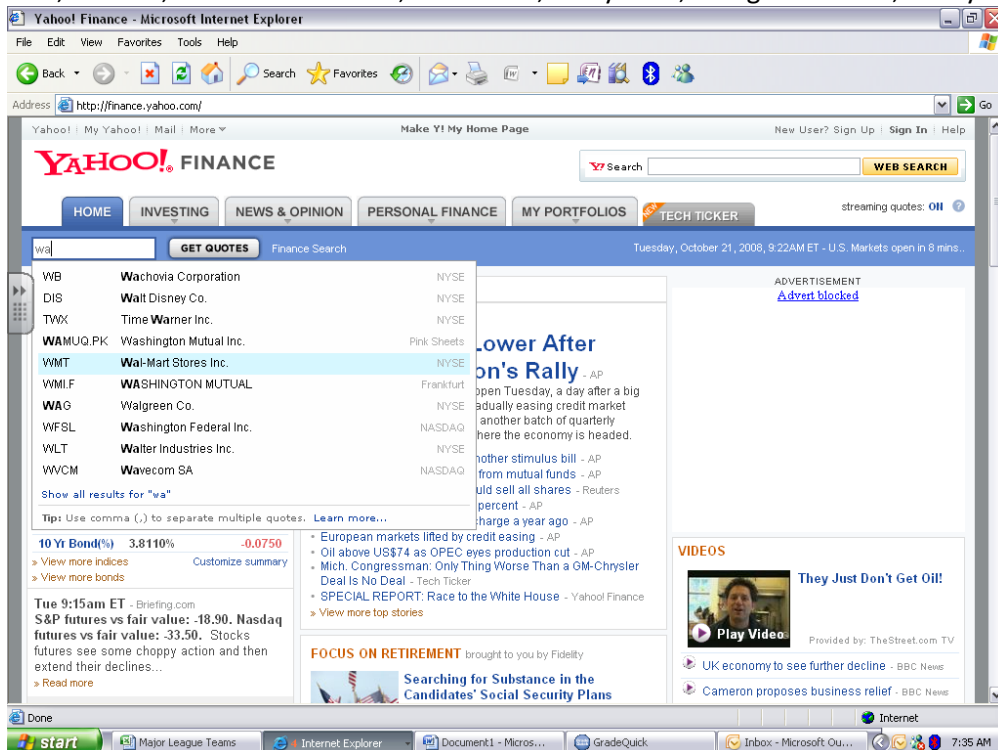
Yahoo! Finance - Microsoft Internet Explorer

File Edit View Favorites Tools Help

Back Search Favorites

Address http://finance.yahoo.com/ Go

Yahoo! | My Yahoo! | Mail | More

Make Y! My Home Page

New User? Sign Up | Sign In | Help

YAHOO! FINANCE

Search WEB SEARCH

HOME INVESTING NEWS & OPINION PERSONAL FINANCE MY PORTFOLIOS TECH TICKER

streaming quotes: ON

wa GET QUOTES Finance Search

Tuesday, October 21, 2008, 9:22AM ET - U.S. Markets open in 8 mins.

| | | |
|---|---|---|
| WB | Wachovia Corporation | NYSE |
| DIS | Walt Disney Co. | NYSE |
| TWX | Time Warner Inc. | NYSE |
| WAMUQ.PK | Washington Mutual Inc. | Pink Sheets |
| WMT | Wal-Mart Stores Inc. | NYSE |
| WMI.F | WASHINGTON MUTUAL | Frankfurt |
| WAG | Walgreen Co. | NYSE |
| WFSL | Washington Federal Inc. | NASDAQ |
| WLT | Walter Industries Inc. | NYSE |
| WVCM | Wavecom SA | NASDAQ |

Show all results for "wa"

Tip: Use comma (,) to separate multiple quotes. Learn more...

ADVERTISEMENT
Advert blocked

Lower After
on's Rally - AP
open Tuesday, a day after a big
adually easing credit market
another batch of quarterly
here the economy is headed.

nother stimulus bill - AP
from mutual funds - AP
uld sell all shares - Reuters
percent - AP
charge a year ago - AP

10 Yr Bond(%) 3.8110% -0.0750
» View more indices Customize summary
» View more bonds

Tue 9:15am ET - Briefing.com
S&P futures vs fair value: -18.90. Nasdaq futures vs fair value: -33.50. Stocks futures see some choppy action and then extend their declines...
» Read more

• European markets lifted by credit easing - AP
• Oil above US$74 as OPEC eyes production cut - AP
• Mich. Congressman: Only Thing Worse Than a GM-Chrysler Deal Is No Deal - Tech Ticker
• SPECIAL REPORT: Race to the White House - Yahoo! Finance
» View more top stories

FOCUS ON RETIREMENT brought to you by Fidelity

Searching for Substance in the Candidates' Social Security Plans

VIDEOS

They Just Don't Get Oil!

Play Video

Provided by: TheStreet.com TV

UK economy to see further decline - BBC News

Cameron proposes business relief - BBC News

Done

Internet

start Major League Teams Internet Explorer Document1 - Micros... GradeQuick Inbox - Microsoft Ou... 7:35 AM